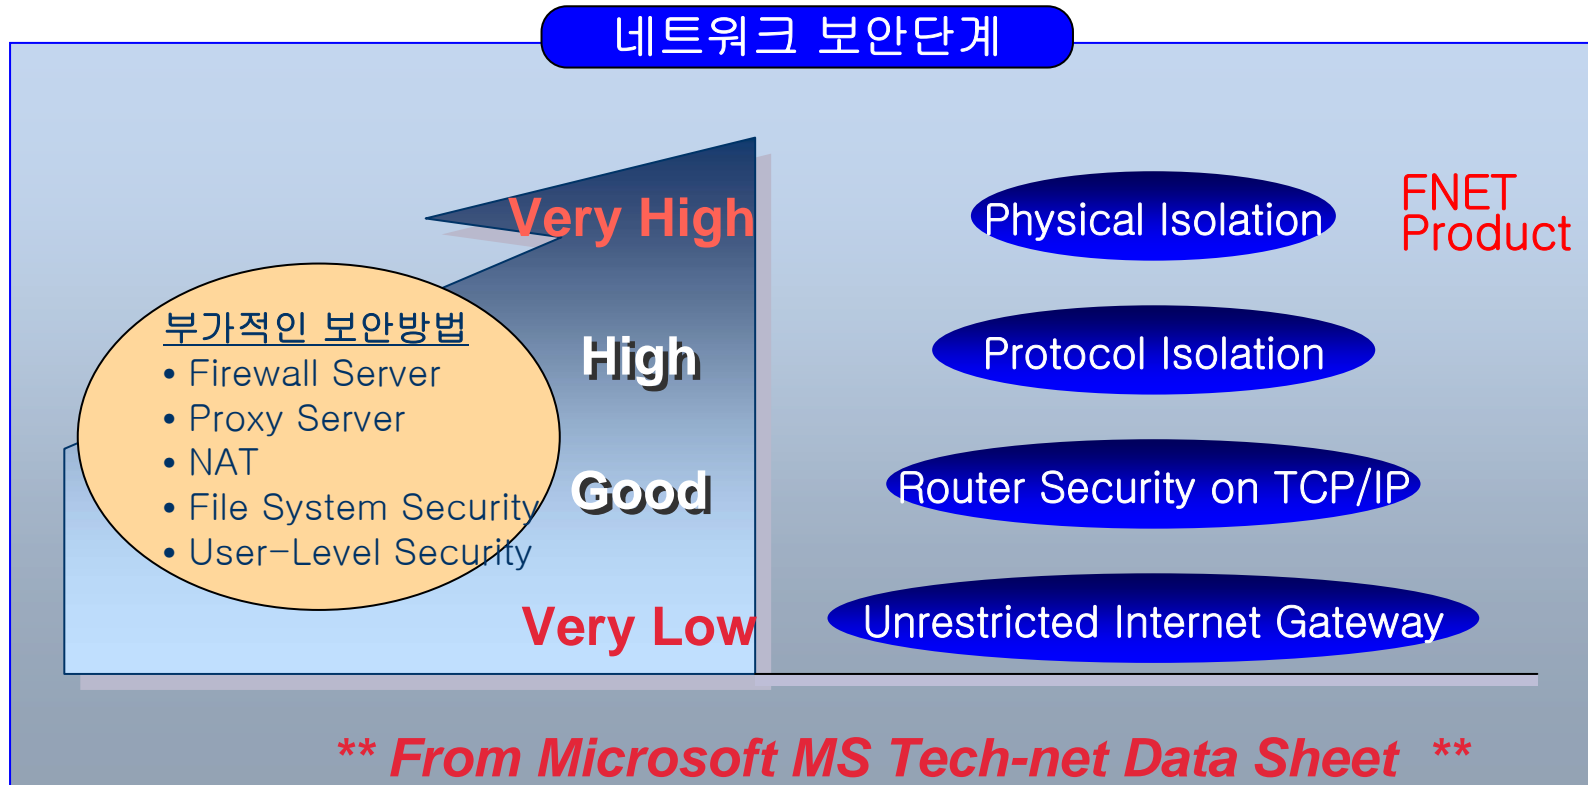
네트워크 보안단계

Very High

High

Good

Very Low

부가적인 보안방법
• Firewall Server
• Proxy Server
• NAT
• File System Security
• User-Level Security

Physical Isolation

FNET Product

Protocol Isolation

Router Security on TCP/IP

Unrestricted Internet Gateway

** From Microsoft MS Tech-net Data Sheet **